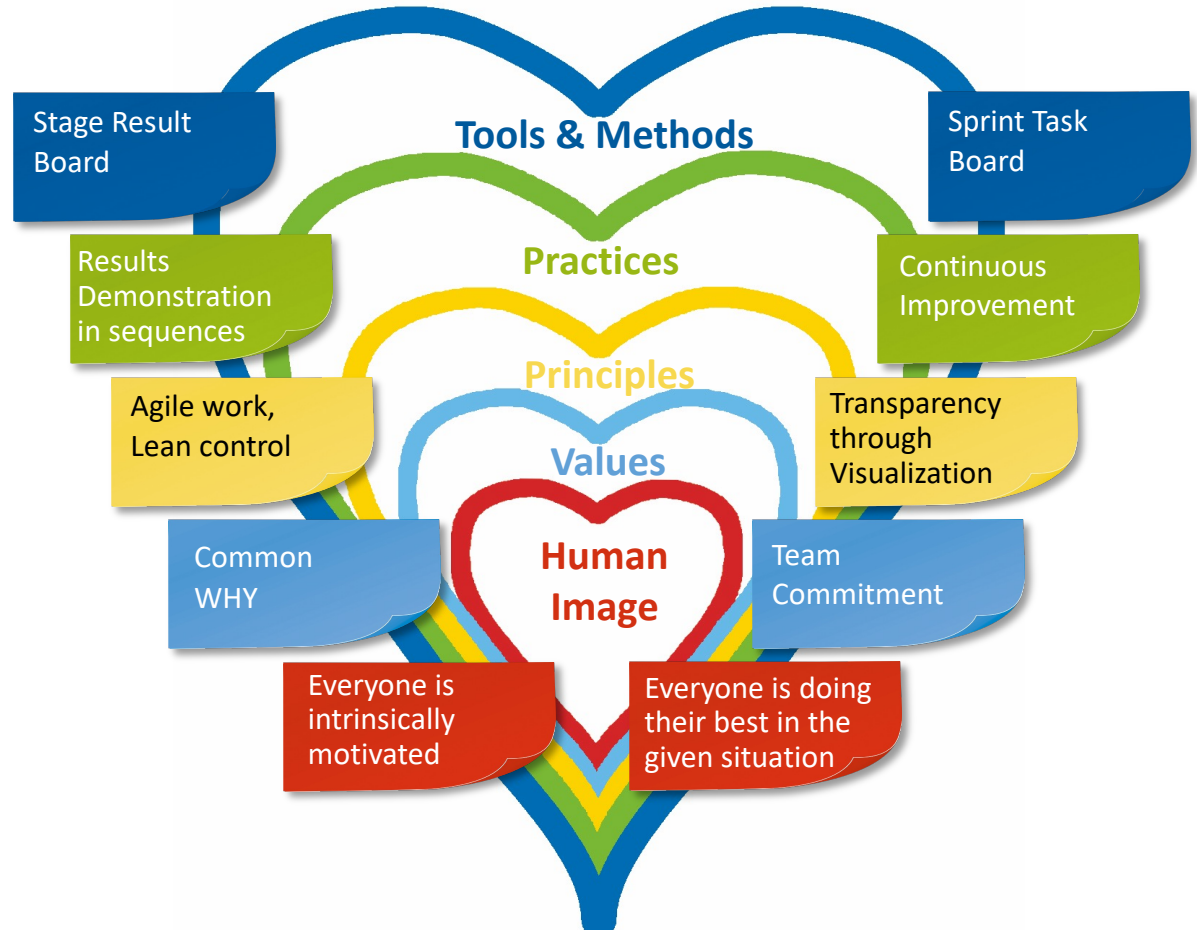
Stage Result Board

Tools & Methods

Sprint Task Board

Results Demonstration in sequences

Practices

Continuous Improvement

Agile work, Lean control

Principles

Transparency through Visualization

Values

Common WHY

Human Image

Team Commitment

Everyone is intrinsically motivated

Everyone is doing their best in the given situation